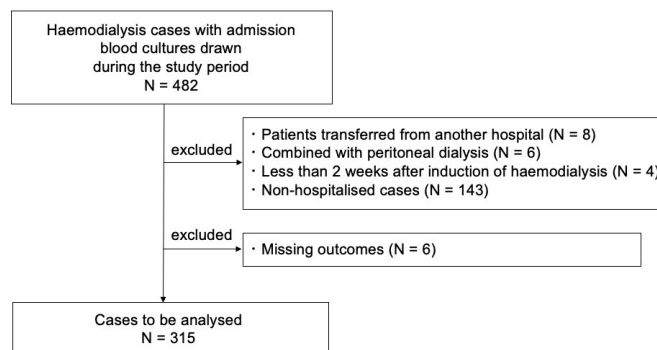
Haemodialysis cases with admission blood cultures drawn during the study period
N = 482

excluded

・Patients transferred from another hospital (N = 8)
・Combined with peritoneal dialysis (N = 6)
・Less than 2 weeks after induction of haemodialysis (N = 4)
・Non-hospitalised cases (N = 143)

excluded

・Missing outcomes (N = 6)

Cases to be analysed
N = 315